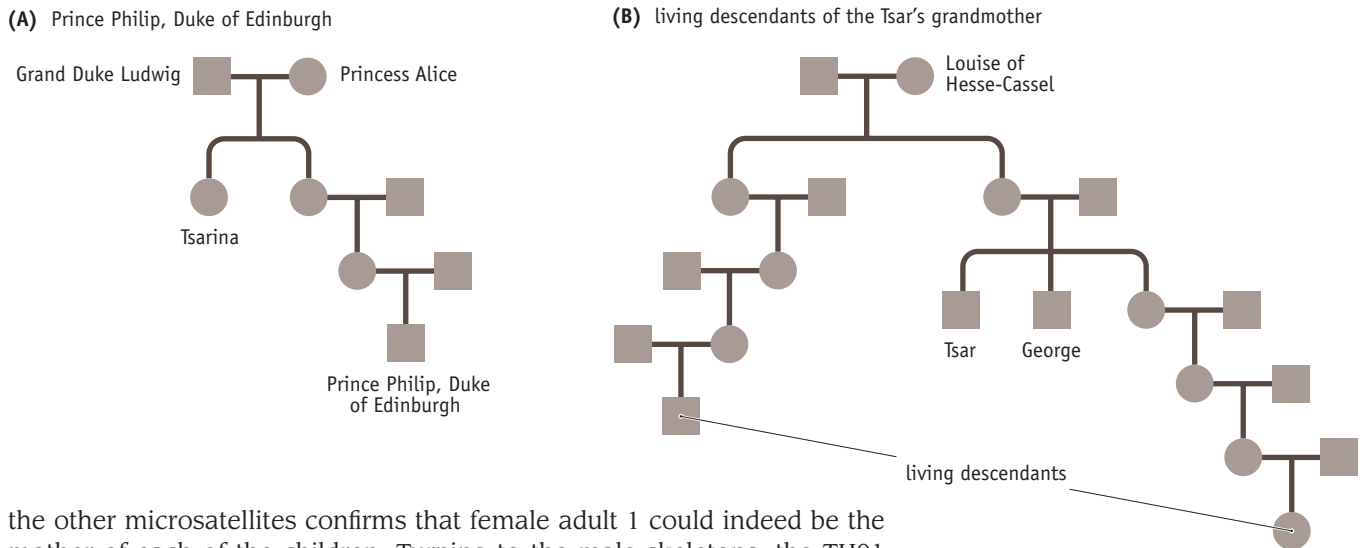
(A) Prince Philip, Duke of Edinburgh

Grand Duke Ludwig

Princess Alice

Tsarina

Prince Philip, Duke of Edinburgh

(B) living descendants of the Tsar's grandmother

Louise of Hesse-Cassel

Tsar

George

living descendants

the other microsatellites confirms that female adult 1 could indeed be the mother of each of the children. Turning to the male skeletons, the TH01